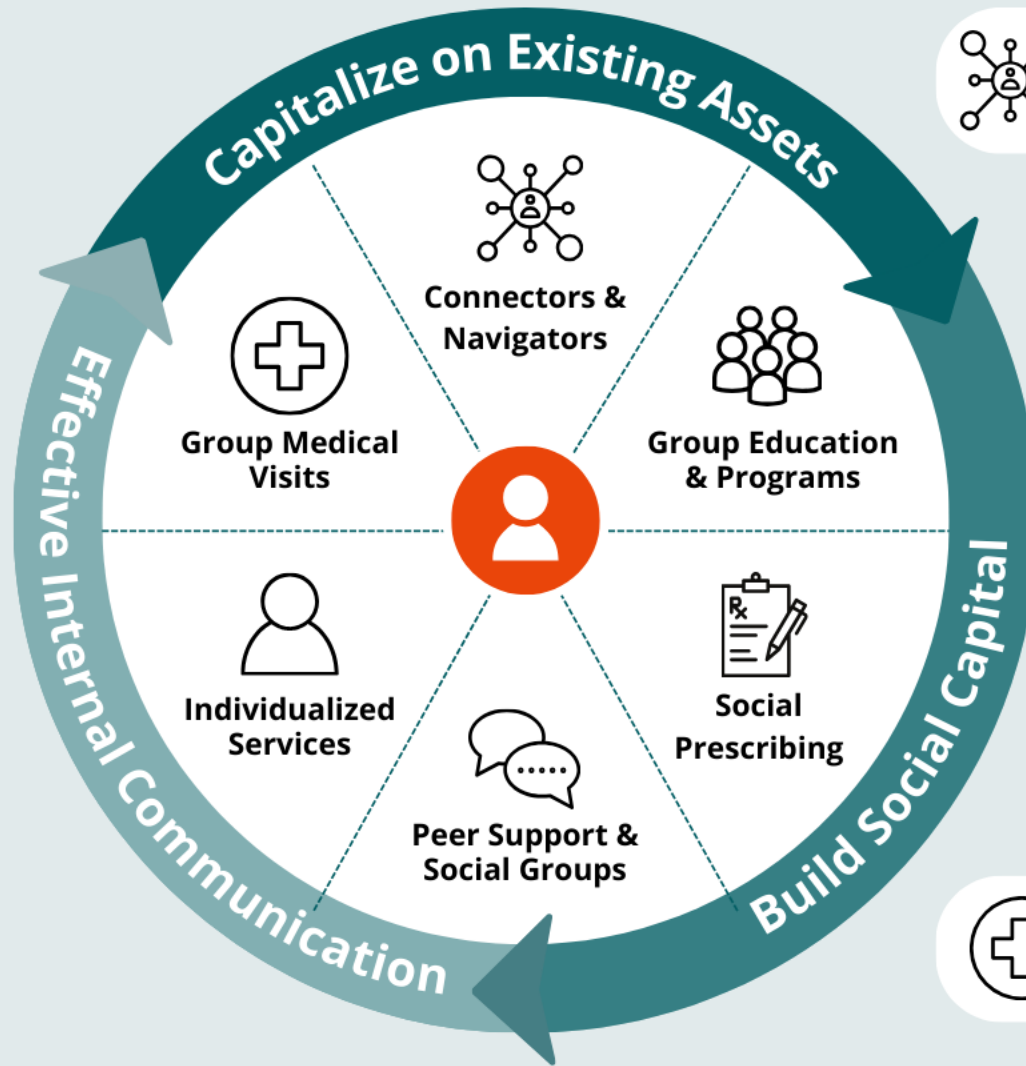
Capitalize on Existing Assets

Connectors & Navigators

Group Medical Visits

Group Education & Programs

Individualized Services

Social Prescribing

Peer Support & Social Groups

Build Social Capital

Effective Internal Communication